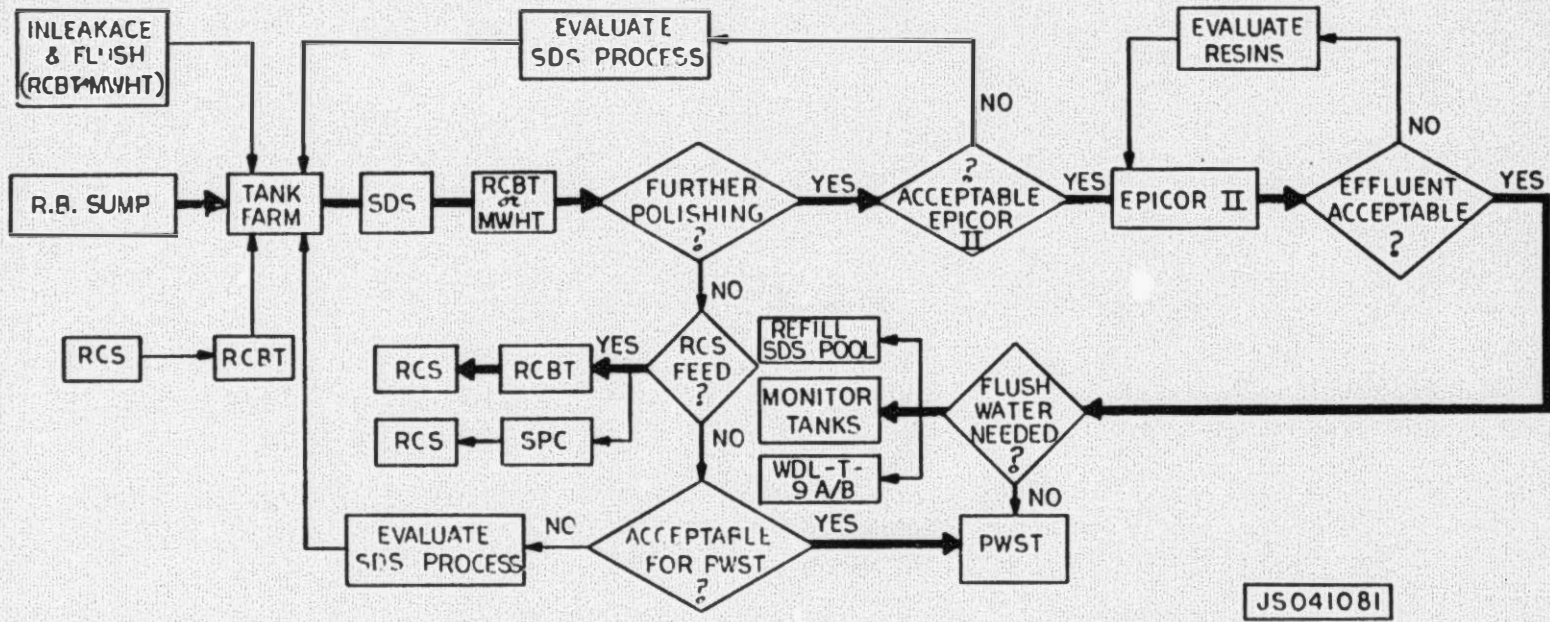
INLEAKAGE & FLUSH (RCBT+MWHT)

EVALUATE SDS PROCESS

EVALUATE RESINS

NO

NO

R.B. SUMP

TANK FARM

SDS

RCBT or MWHT

FURTHER POLISHING ?

YES

ACCEPTABLE EPICOR II ?

YES

EPICOR II

EFFLUENT ACCEPTABLE ?

YES

NO

RCS

RCBT

RCS

RCBT

YES

RCS FEED ?

REFILL SDS POOL

MONITOR TANKS

FLUSH WATER NEEDED ?

RCS

SPC

NO

WDL-T-9 A/B

NO

EVALUATE SDS PROCESS

NO

ACCEPTABLE FOR PWST ?

YES

PWST

JS041081